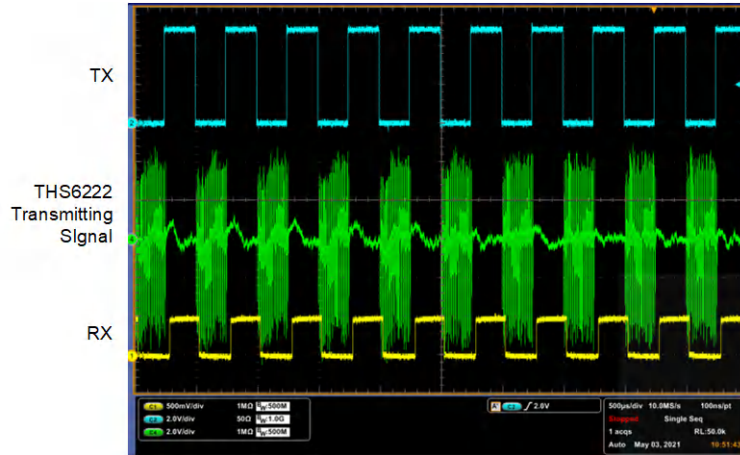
TX

THS6222 Transmitting SIgnal

RX

C1 500mV/div 1MΩ $B_W$:500M
C2 2.0V/div 50Ω $B_W$:1.0G
C3 2.0V/div 1MΩ $B_W$:500M

C2 ∫ 2.0V

500µs/div 10.0MS/s 100ns/pt
Stopped Single Seq
1 acqs RL:50.0k
Auto May 03, 2021 10:51:43